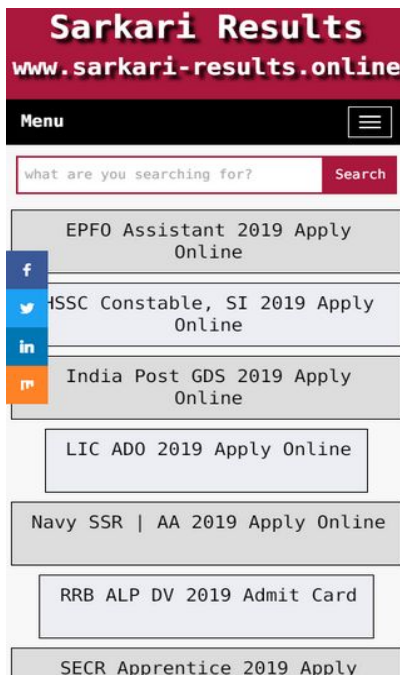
Sarkari Results
www.sarkari-results.online

Menu

what are you searching for?
Search

EPFO Assistant 2019 Apply Online

f

HSSC Constable, SI 2019 Apply Online

in

India Post GDS 2019 Apply Online

LIC ADO 2019 Apply Online

Navy SSR | AA 2019 Apply Online

RRB ALP DV 2019 Admit Card

SECR Apprentice 2019 Apply